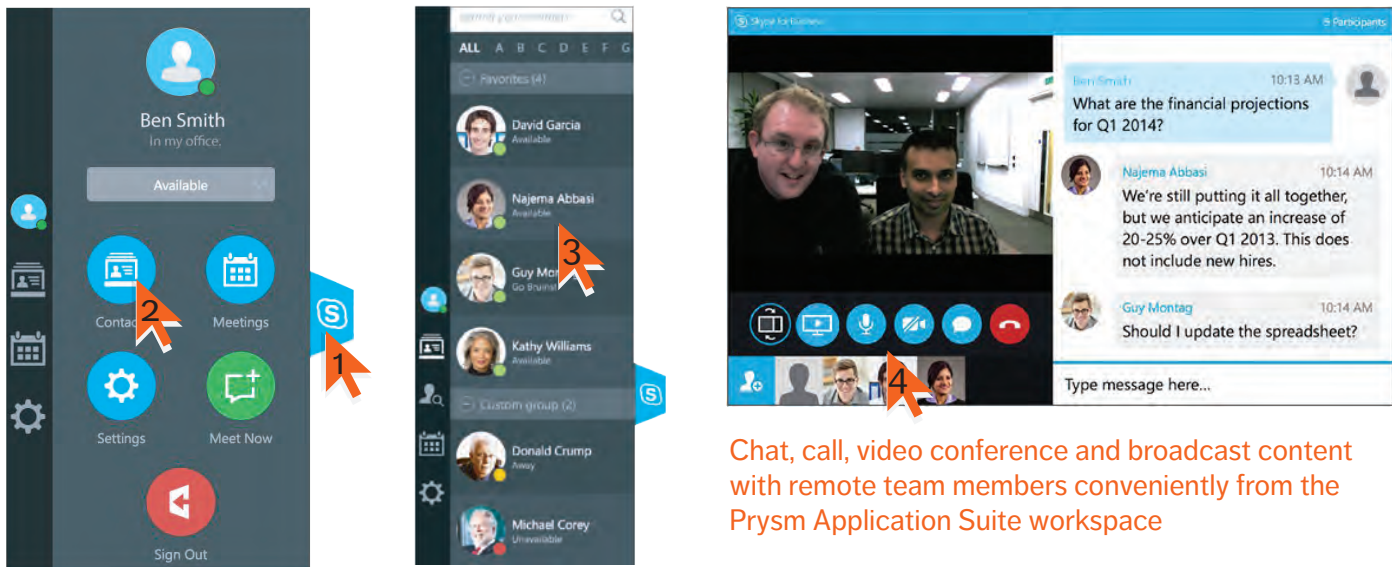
Ben Smith
In my office.

Available

Contacts 2

Meetings

Settings

Meet Now

Sign Out

1

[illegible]

ALL A B C D E F G

Favorites (4)

David Garcia
Available

Najema Abbasi
Available

3

Guy Mon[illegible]
Go Brainst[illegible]

Kathy Williams
Available

Custom group (2)

Donald Crump
Away

Michael Corey
Unavailable

Skype for Business

5 Participants

Ben Smith 10:13 AM
What are the financial projections for Q1 2014?

Najema Abbasi 10:14 AM
We're still putting it all together, but we anticipate an increase of 20-25% over Q1 2013. This does not include new hires.

Guy Montag 10:14 AM
Should I update the spreadsheet?

4

Type message here...

Chat, call, video conference and broadcast content with remote team members conveniently from the Prysm Application Suite workspace